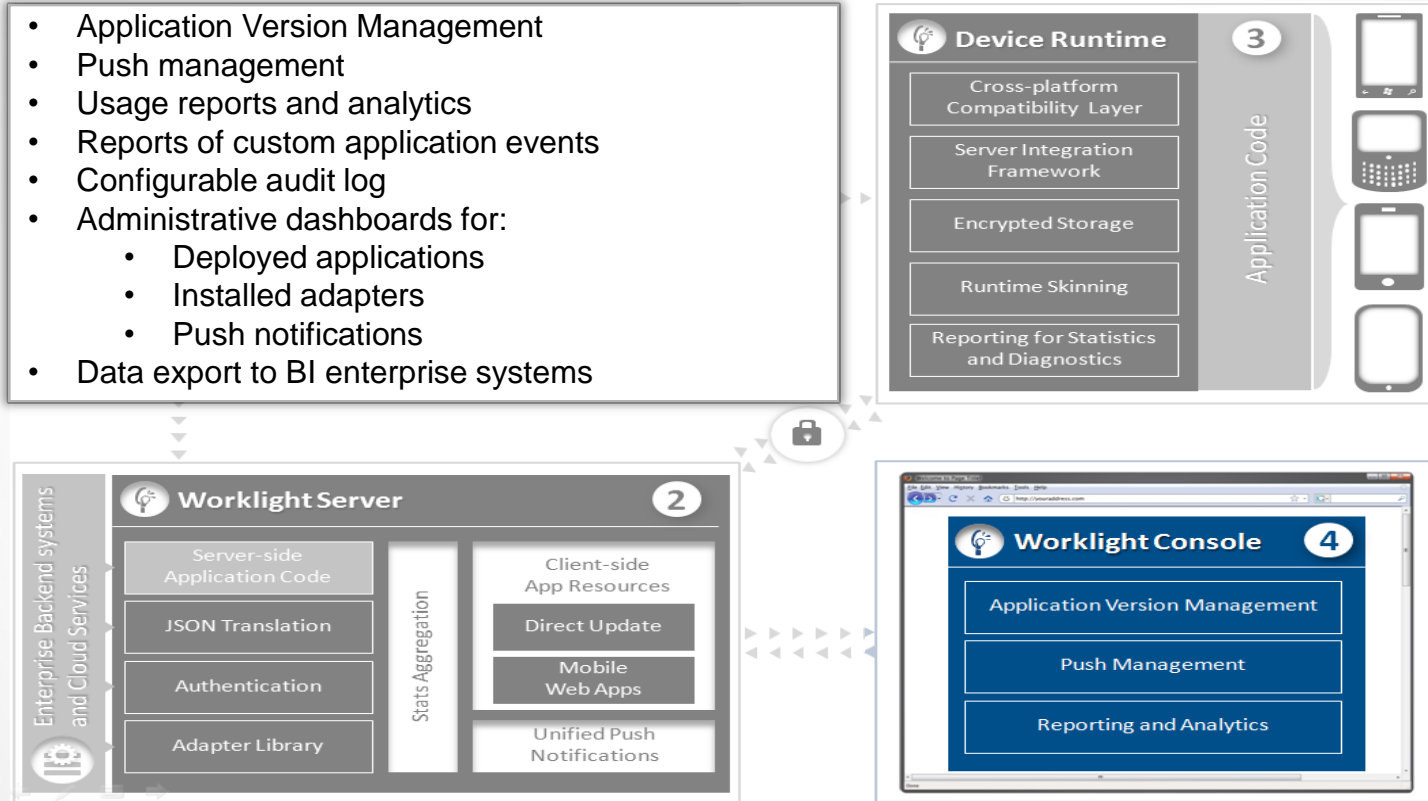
- Application Version Management
- Push management
- Usage reports and analytics
- Reports of custom application events
- Configurable audit log
- Administrative dashboards for:
  - Deployed applications
  - Installed adapters
  - Push notifications
- Data export to BI enterprise systems

Device Runtime
3
Cross-platform Compatibility Layer
Server Integration Framework
Encrypted Storage
Runtime Skinning
Reporting for Statistics and Diagnostics
Application Code

Enterprise Backend systems and Cloud Services

Worklight Server
2
Server-side Application Code
JSON Translation
Authentication
Adapter Library
Stats Aggregation
Client-side App Resources
Direct Update
Mobile Web Apps
Unified Push Notifications

Worklight Console
4
Application Version Management
Push Management
Reporting and Analytics